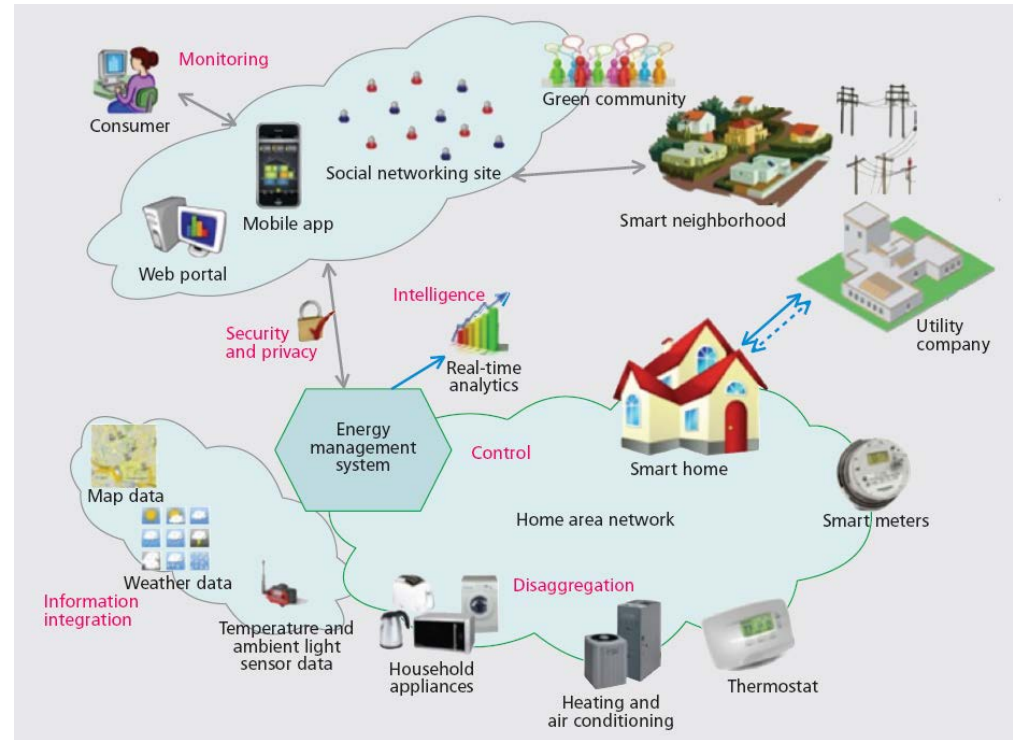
Monitoring

Consumer

Green community

Social networking site

Mobile app

Web portal

Smart neighborhood

Intelligence

Security and privacy

Real-time analytics

Utility company

Energy management system

Control

Smart home

Map data

Home area network

Smart meters

Weather data

Disaggregation

Information integration

Temperature and ambient light sensor data

Household appliances

Heating and air conditioning

Thermostat